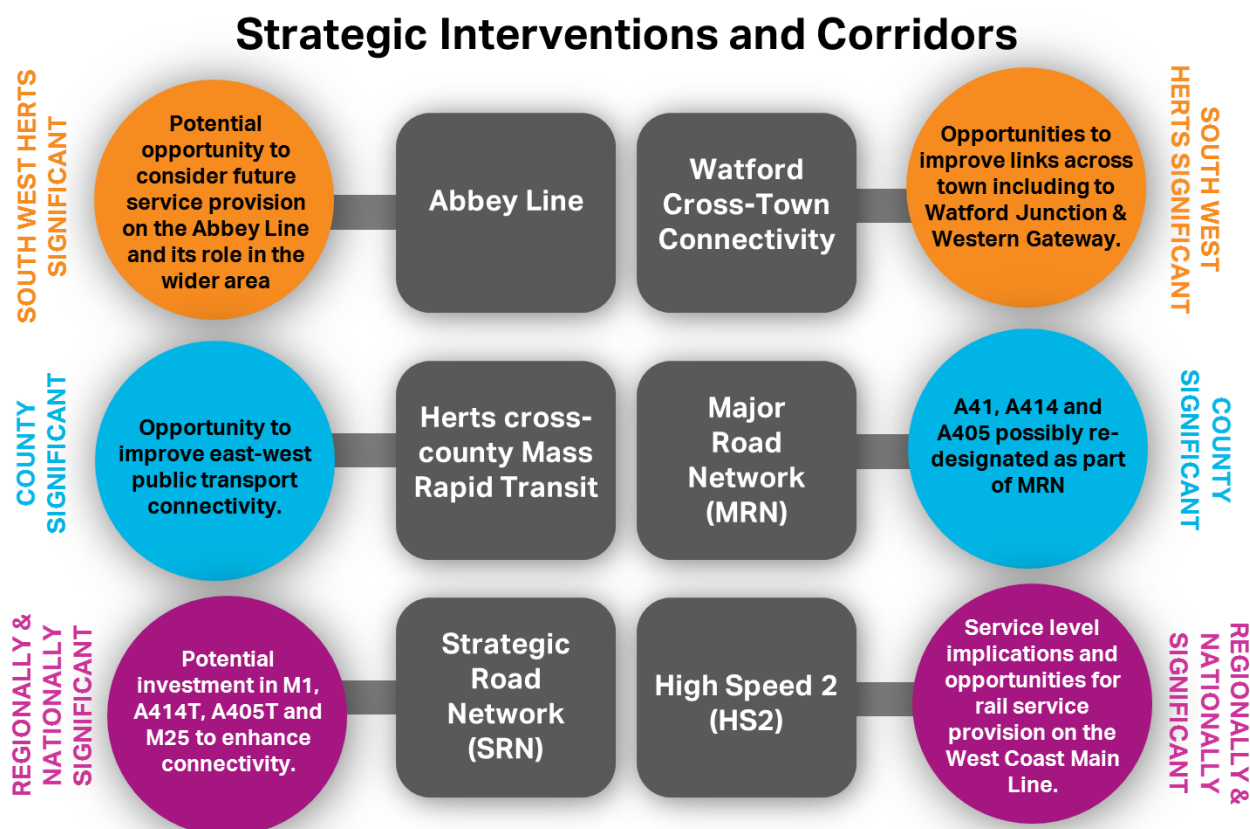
Strategic Interventions and Corridors

SOUTH WEST HERTS SIGNIFICANT

Potential opportunity to consider future service provision on the Abbey Line and its role in the wider area

Abbey Line

Watford Cross-Town Connectivity

Opportunities to improve links across town including to Watford Junction & Western Gateway.

SOUTH WEST HERTS SIGNIFICANT

COUNTY SIGNIFICANT

Opportunity to improve east-west public transport connectivity.

Herts cross-county Mass Rapid Transit

Major Road Network (MRN)

A41, A414 and A405 possibly re-designated as part of MRN

COUNTY SIGNIFICANT

REGIONALLY & NATIONALLY SIGNIFICANT

Potential investment in M1, A414T, A405T and M25 to enhance connectivity.

Strategic Road Network (SRN)

High Speed 2 (HS2)

Service level implications and opportunities for rail service provision on the West Coast Main Line.

REGIONALLY & NATIONALLY SIGNIFICANT